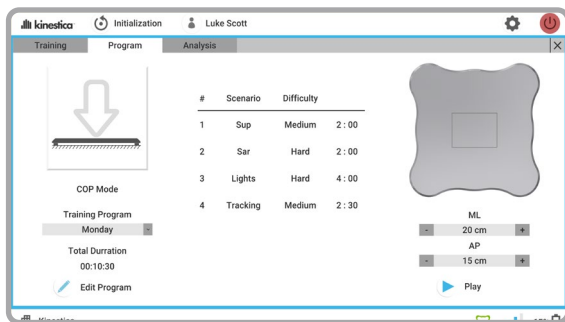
kinestica Initialization Luke Scott

Training Program Analysis

COP Mode

Training Program
Monday

Total Durration
00:10:30

Edit Program

| # | Scenario | Difficulty | |
|---|---|---|---|
| 1 | Sup | Medium | 2 : 00 |
| 2 | Sar | Hard | 2 : 00 |
| 3 | Lights | Hard | 4 : 00 |
| 4 | Tracking | Medium | 2 : 30 |

ML
- 20 cm +
AP
- 15 cm +

Play